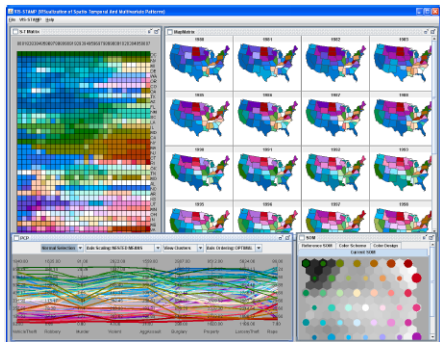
VIS-STAMP (VISualization of Spatio-Temporal And Multivariate Patterns)

File VIS-STAMP Help

S-T Matrix

MapMatrix

1980

1981

1982

1983

PCP

Normal Selection

Axis Scaling: MIN/MAX

Show Clusters

Axis Ordering: OPTIMAL

SOM

Reference SOM

Color Scheme

Color Design

Current SOM

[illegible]

Homicide

Robbery

Murder

Assault

Aggravated

Burglary

Property

Larceny/Theft

Rape